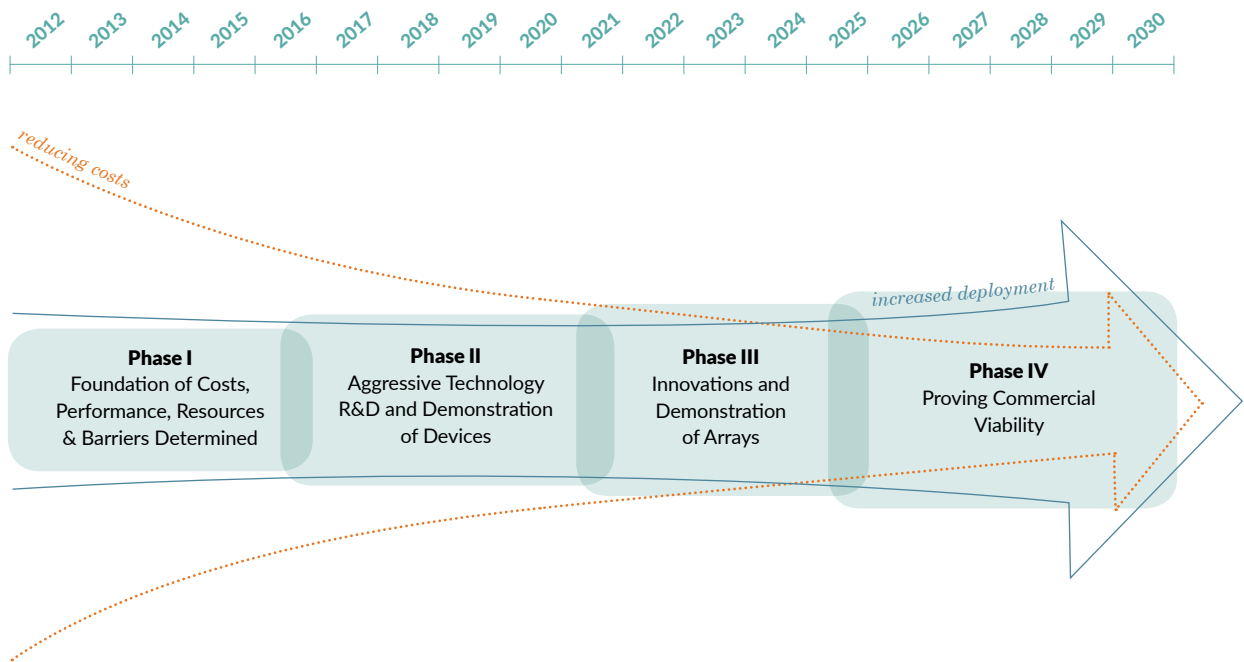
2012 2013 2014 2015 2016 2017 2018 2019 2020 2021 2022 2023 2024 2025 2026 2027 2028 2029 2030

reducing costs

increased deployment

**Phase I**
Foundation of Costs, Performance, Resources & Barriers Determined

**Phase II**
Aggressive Technology R&D and Demonstration of Devices

**Phase III**
Innovations and Demonstration of Arrays

**Phase IV**
Proving Commercial Viability